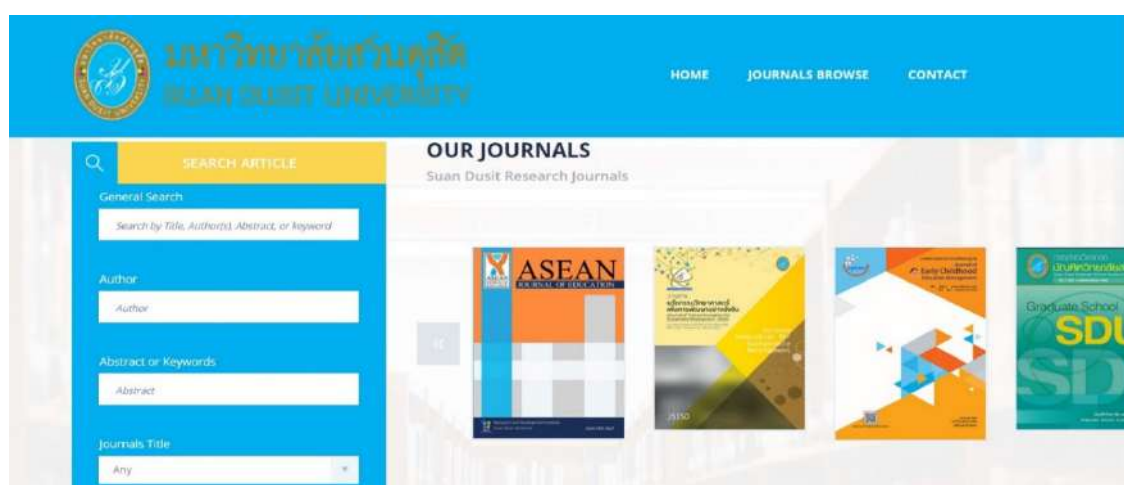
มหาวิทยาลัยสวนดุสิต
SUAN DUSIT UNIVERSITY

HOME
JOURNALS BROWSE
CONTACT

SEARCH ARTICLE

General Search
Search by Title, Author(s), Abstract, or keyword

Author
Author

Abstract or Keywords
Abstract

Journals Title
Any

OUR JOURNALS
Suan Dusit Research Journals

ASEAN
JOURNAL OF EDUCATION

JSISD

Early Childhood

บัณฑิตวิทยาลัย
Graduate School
SDU